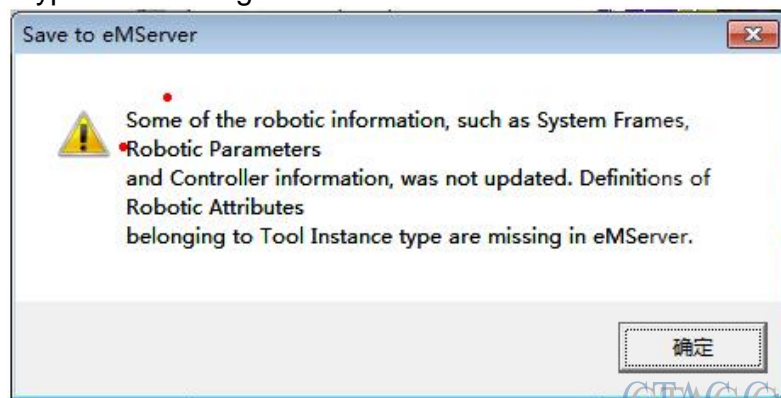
Save to eMServer

Some of the robotic information, such as System Frames, Robotic Parameters
and Controller information, was not updated. Definitions of Robotic Attributes
belonging to Tool Instance type are missing in eMServer.

确定